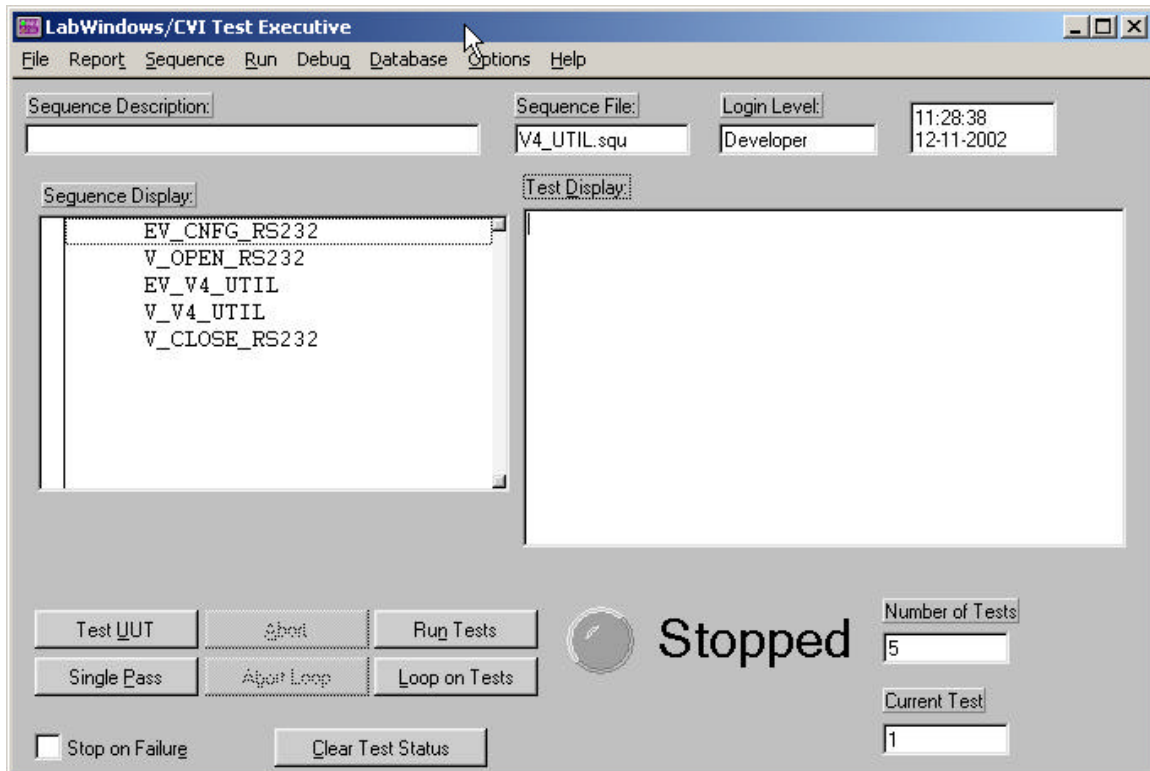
LabWindows/CVI Test Executive

File Report Sequence Run Debug Database Options Help

Sequence Description:

Sequence File:
V4_UTIL.squ

Login Level:
Developer

11:28:38
12-11-2002

Sequence Display:
EV_CNFG_RS232
V_OPEN_RS232
EV_V4_UTIL
V_V4_UTIL
V_CLOSE_RS232

Test Display:

Test UUT
Abort
Run Tests
Single Pass
Abort Loop
Loop on Tests

Stopped

Number of Tests
5

Current Test
1

Stop on Failure

Clear Test Status